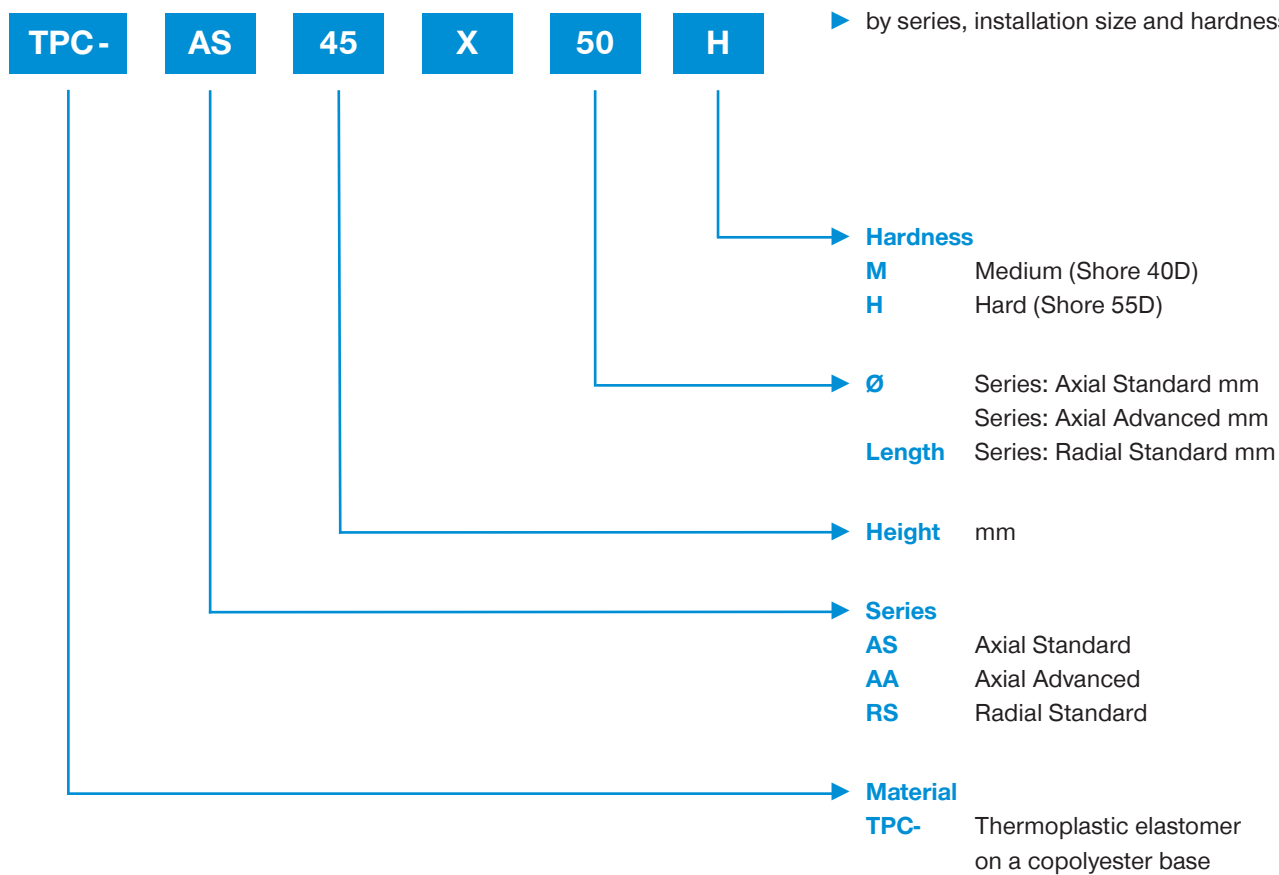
TPC- AS 45 X 50 H

by series, installation size and hardness

Hardness
M Medium (Shore 40D)
H Hard (Shore 55D)

Ø Series: Axial Standard mm
Series: Axial Advanced mm
Length Series: Radial Standard mm

Height mm

Series
AS Axial Standard
AA Axial Advanced
RS Radial Standard

Material
TPC- Thermoplastic elastomer on a copolyester base